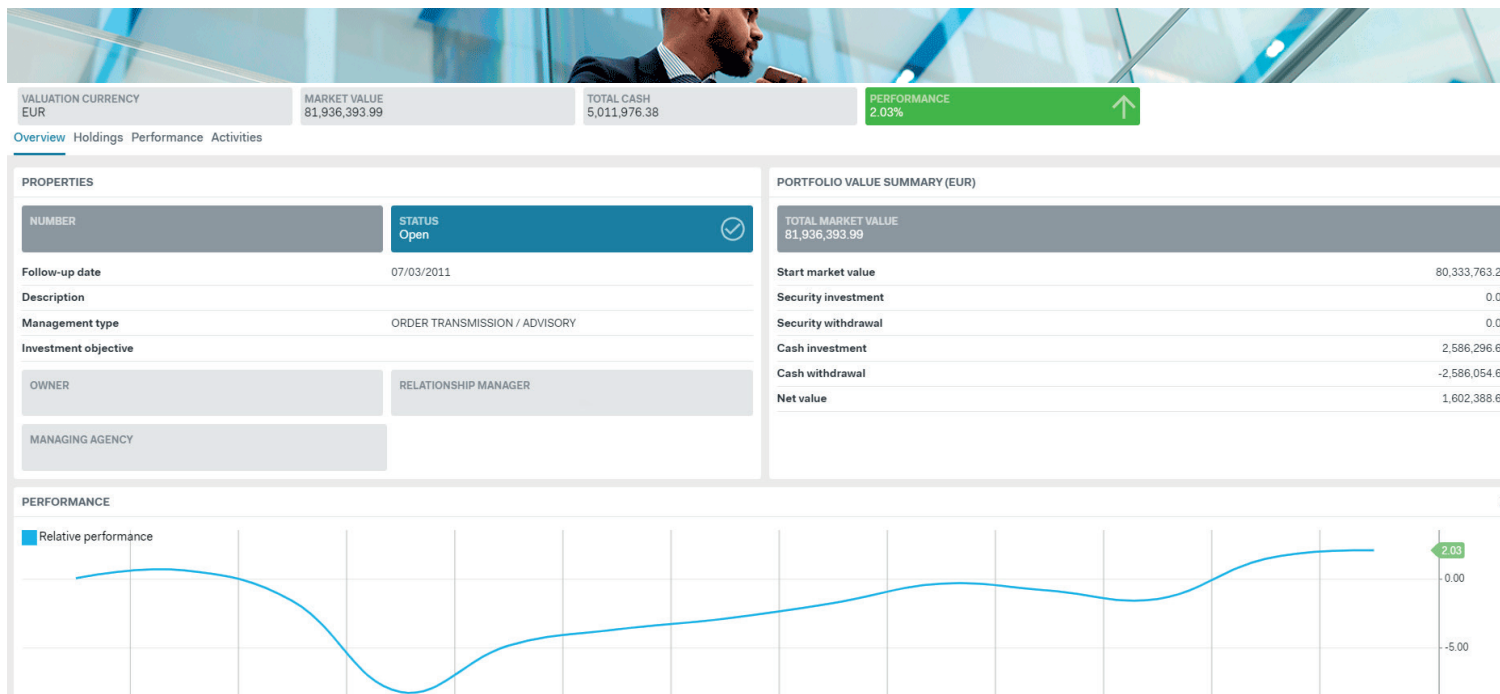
VALUATION CURRENCY
EUR

MARKET VALUE
81,936,393.99

TOTAL CASH
5,011,976.38

PERFORMANCE
2.03%

Overview Holdings Performance Activities

PROPERTIES

NUMBER

STATUS
Open

| | |
|---|---|
| Follow-up date | 07/03/2011 |
| Description | |
| Management type | ORDER TRANSMISSION / ADVISORY |
| Investment objective | |

OWNER

RELATIONSHIP MANAGER

MANAGING AGENCY

PORTFOLIO VALUE SUMMARY (EUR)

TOTAL MARKET VALUE
81,936,393.99

| | |
|---|---|
| Start market value | 80,333,763.2 |
| Security investment | 0.0 |
| Security withdrawal | 0.0 |
| Cash investment | 2,586,296.6 |
| Cash withdrawal | -2,586,054.6 |
| Net value | 1,602,388.6 |

PERFORMANCE

Relative performance

2.03
0.00
-5.00